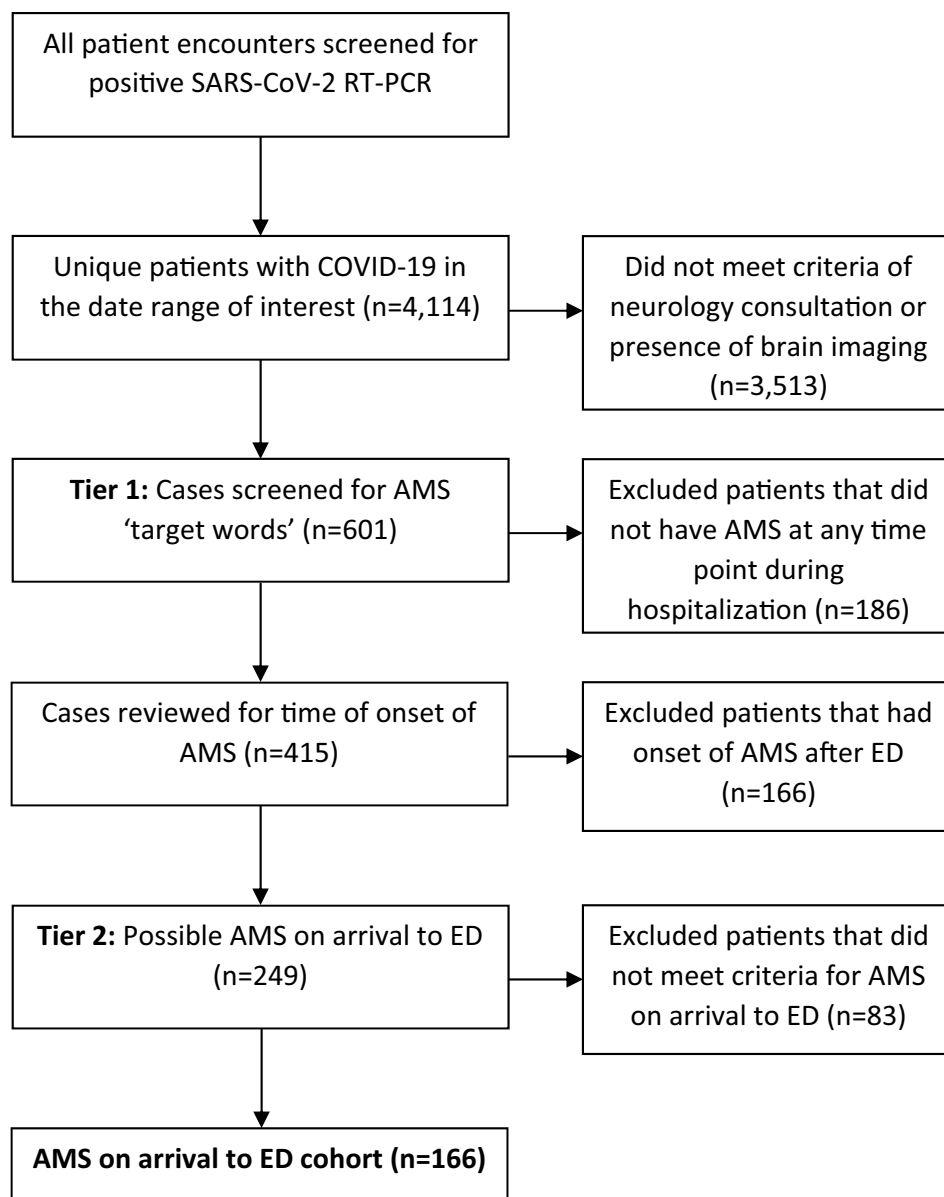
All patient encounters screened for positive SARS-CoV-2 RT-PCR

Unique patients with COVID-19 in the date range of interest (n=4,114)

Did not meet criteria of neurology consultation or presence of brain imaging (n=3,513)

**Tier 1:** Cases screened for AMS 'target words' (n=601)

Excluded patients that did not have AMS at any time point during hospitalization (n=186)

Cases reviewed for time of onset of AMS (n=415)

Excluded patients that had onset of AMS after ED (n=166)

**Tier 2:** Possible AMS on arrival to ED (n=249)

Excluded patients that did not meet criteria for AMS on arrival to ED (n=83)

**AMS on arrival to ED cohort (n=166)**